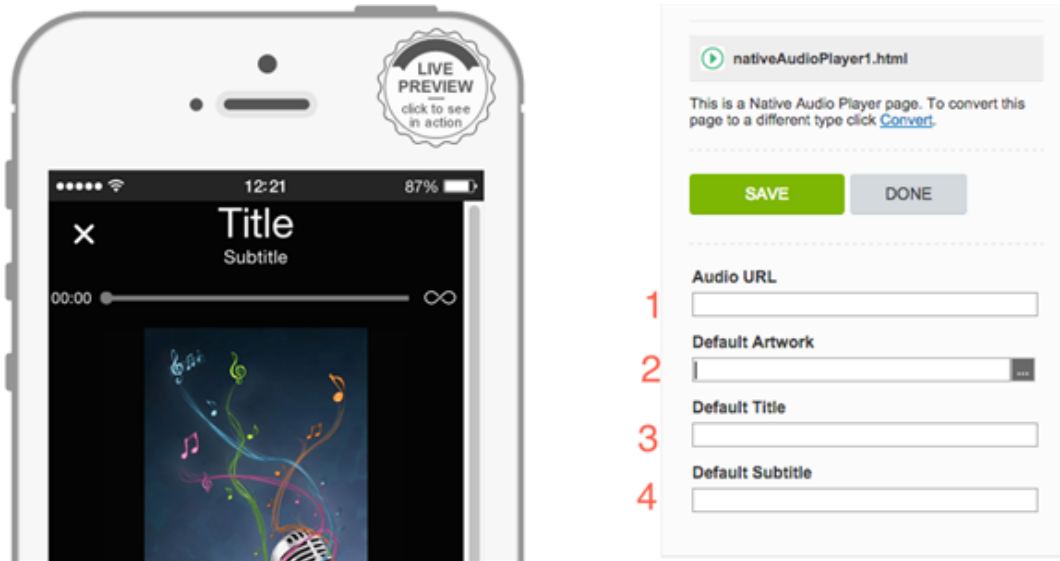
LIVE PREVIEW
click to see in action

12:21
87%

×
Title
Subtitle

00:00

nativeAudioPlayer1.html

This is a Native Audio Player page. To convert this page to a different type click Convert.

SAVE
DONE

Audio URL
1
Default Artwork
2
...
Default Title
3
Default Subtitle
4